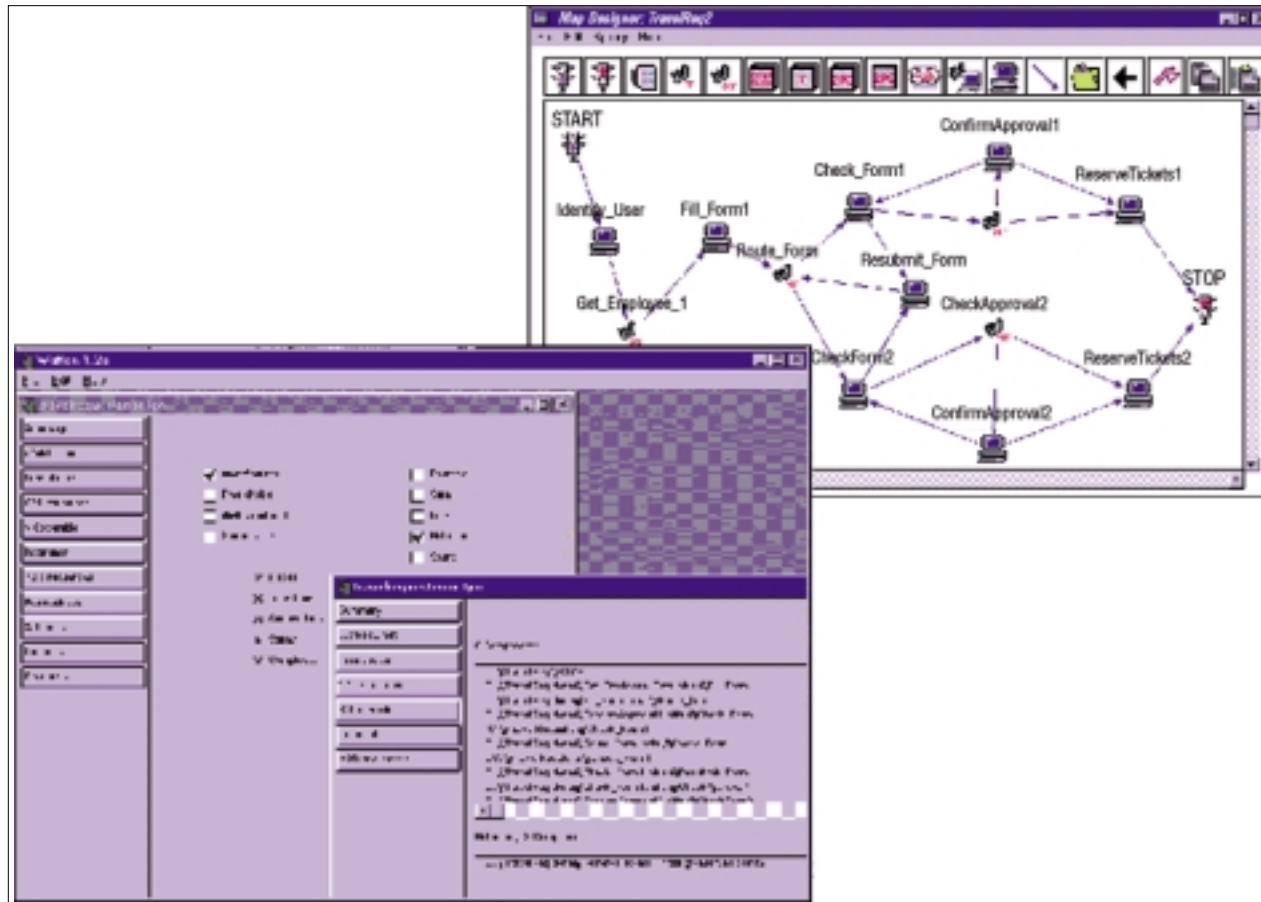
Map Designer: TravelReq2

START

ConfirmApproval1

Check_Form1

ReserveTickets1

Identify_User

Fill_Form1

Route_Form

Resubmit_Form

STOP

Get_Employee_1

CheckApproval2

CheckForm2

ReserveTickets2

ConfirmApproval2

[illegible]

Summary